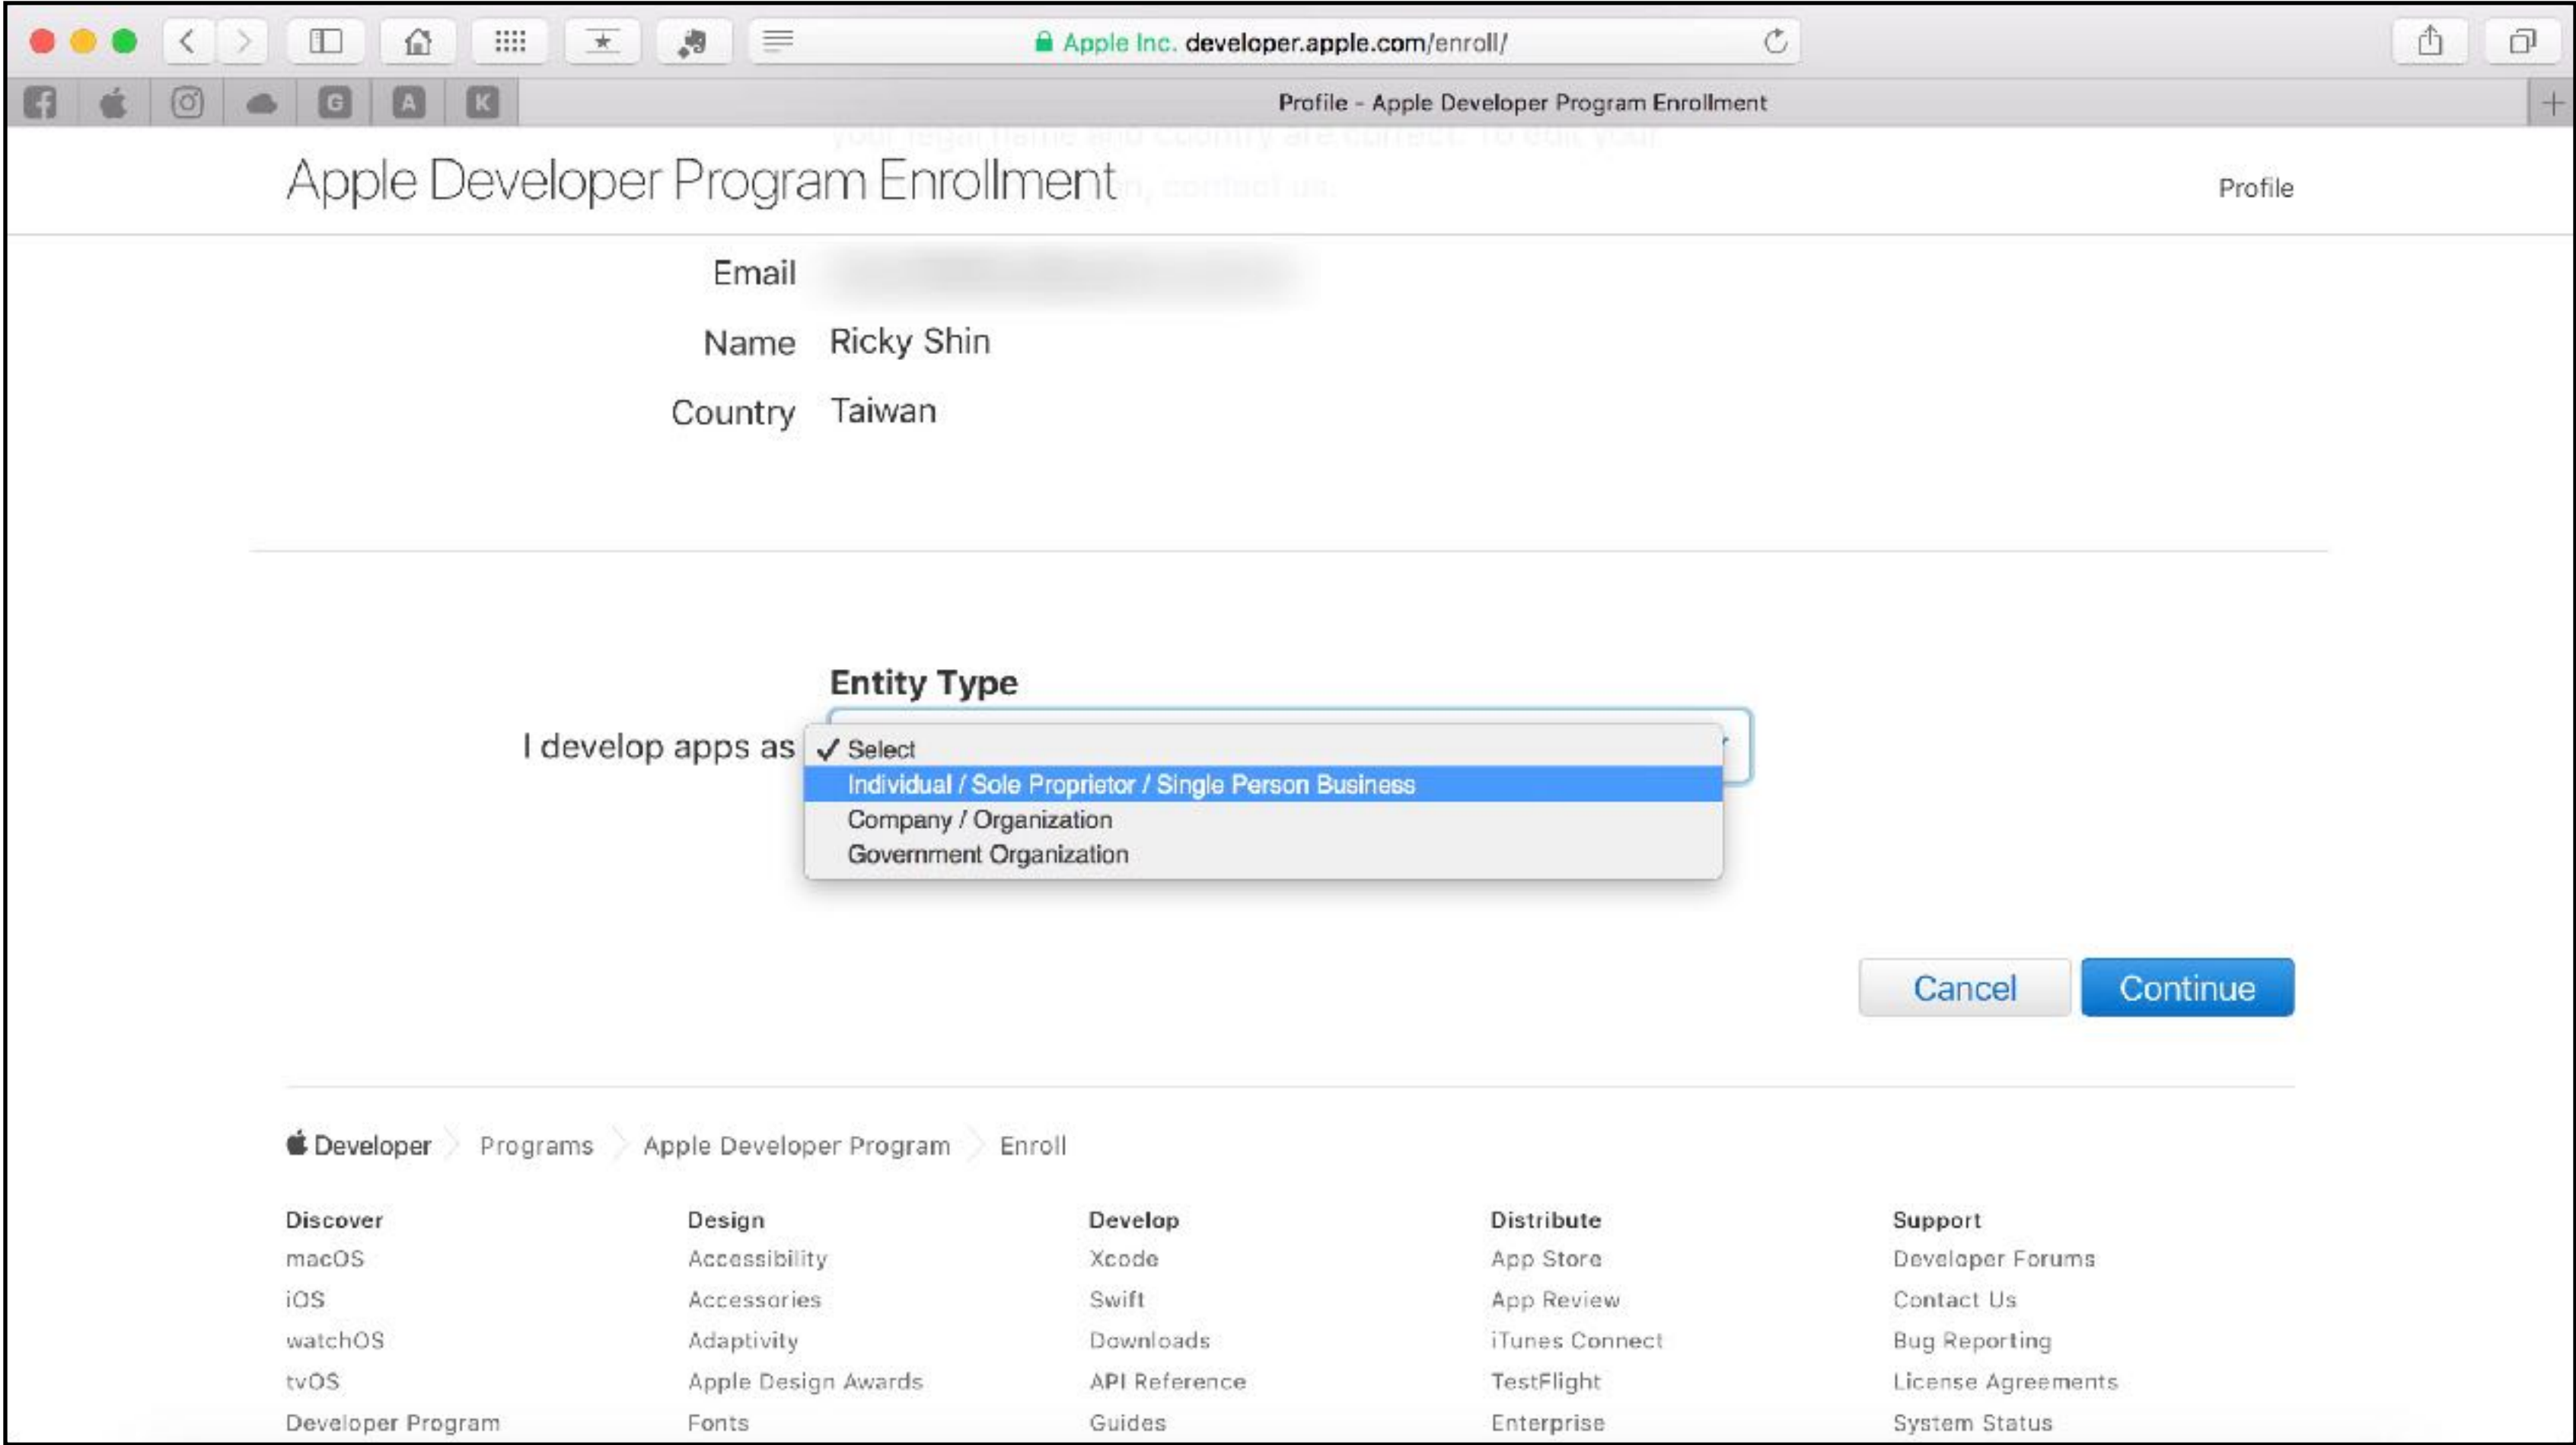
Apple Inc. developer.apple.com/enroll/

G A K

Profile - Apple Developer Program Enrollment

Apple Developer Program Enrollment

Profile

Email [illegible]

Name Ricky Shin

Country Taiwan

Entity Type

I develop apps as

✓ Select

Individual / Sole Proprietor / Single Person Business

Company / Organization

Government Organization

Cancel

Continue

Developer Programs Apple Developer Program Enroll

Discover
macOS
iOS
watchOS
tvOS
Developer Program

Design
Accessibility
Accessories
Adaptivity
Apple Design Awards
Fonts

Develop
Xcode
Swift
Downloads
API Reference
Guides

Distribute
App Store
App Review
iTunes Connect
TestFlight
Enterprise

Support
Developer Forums
Contact Us
Bug Reporting
License Agreements
System Status